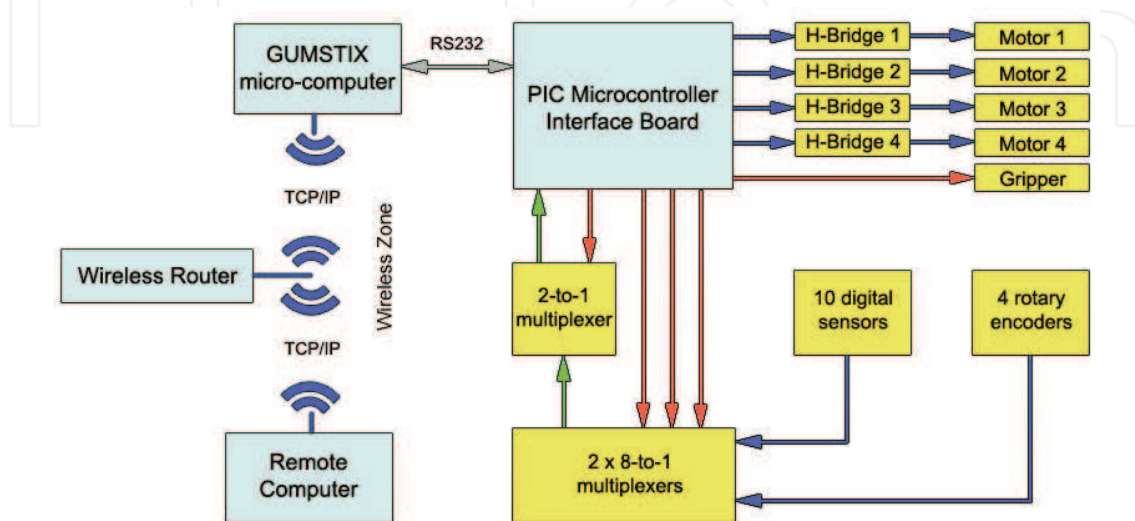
GUMSTIX micro-computer

RS232

PIC Microcontroller Interface Board

H-Bridge 1

H-Bridge 2

H-Bridge 3

H-Bridge 4

Motor 1

Motor 2

Motor 3

Motor 4

Gripper

TCP/IP

Wireless Zone

Wireless Router

TCP/IP

2-to-1 multiplexer

10 digital sensors

4 rotary encoders

Remote Computer

2 x 8-to-1 multiplexers